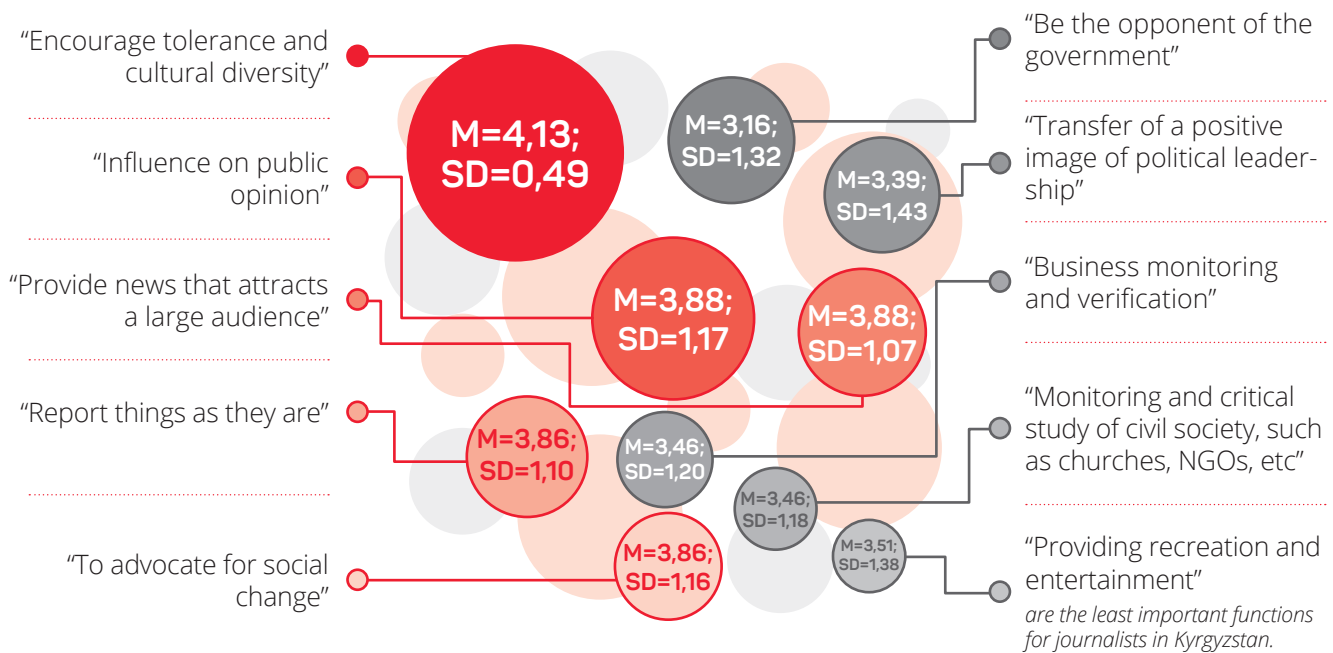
"Encourage tolerance and cultural diversity"

"Influence on public opinion"

"Provide news that attracts a large audience"

"Report things as they are"

"To advocate for social change"

M=4,13; SD=0,49

M=3,16; SD=1,32

M=3,39; SD=1,43

M=3,88; SD=1,17

M=3,88; SD=1,07

M=3,86; SD=1,10

M=3,46; SD=1,20

M=3,46; SD=1,18

M=3,86; SD=1,16

M=3,51; SD=1,38

"Be the opponent of the government"

"Transfer of a positive image of political leadership"

"Business monitoring and verification"

"Monitoring and critical study of civil society, such as churches, NGOs, etc"

"Providing recreation and entertainment"
*are the least important functions for journalists in Kyrgyzstan.*